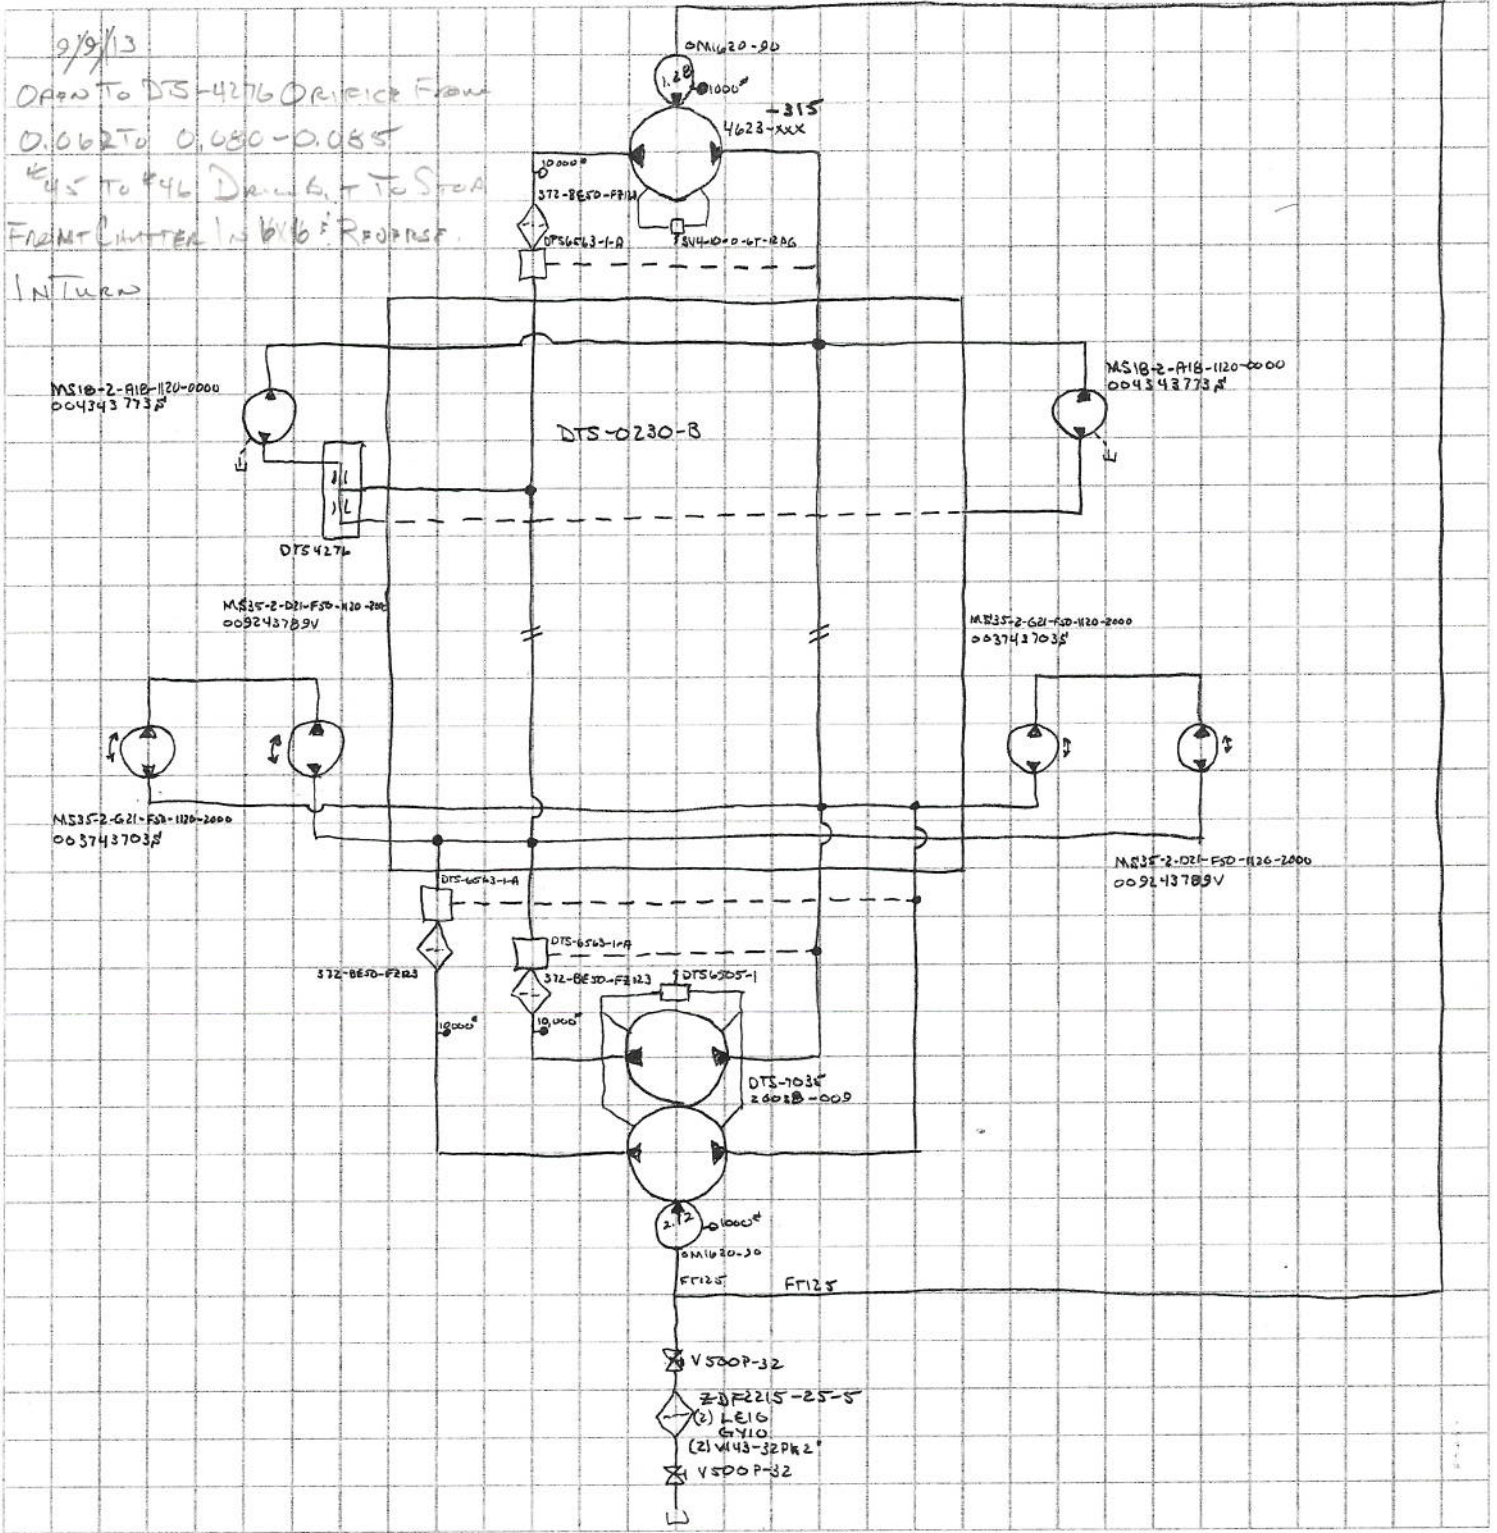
9/9/13
OPEN TO DTS-4276 ORIFICE FROM 0.062 TO 0.080-0.085
#45 TO #46 DRILL, TO STOP FRONT CHATTER IN 6X6 & REVERSE INTURN

0M1620-90
1.28
1000#
-315
4623-XXX
10000#
372-BE50-FT123
DTS6563-1-A
SV4-10-0-6T-12DG

MS18-2-A18-1120-0000
004343773$

MS18-2-A18-1120-0000
004343773$

DTS-0230-B

DTS4276

MS35-2-D21-F50-1120-2000
009243789V

MS35-2-G21-F50-1120-2000
003743703$

MS35-2-G21-F50-1120-2000
003743703$

MS35-2-D21-F50-1120-2000
009243789V

DTS-6563-1-A
372-BE50-FT123
10000#
DTS-6563-1-A
372-BE50-FT123
DTS6505-1
10,000#
DTS-7035
26028-009

2.12
1000#
0M1620-30
FT125
FT125

V500P-32
ZDF2215-25-5
(2) LE10
GY10
(2) V143-32PK2"
V500P-32